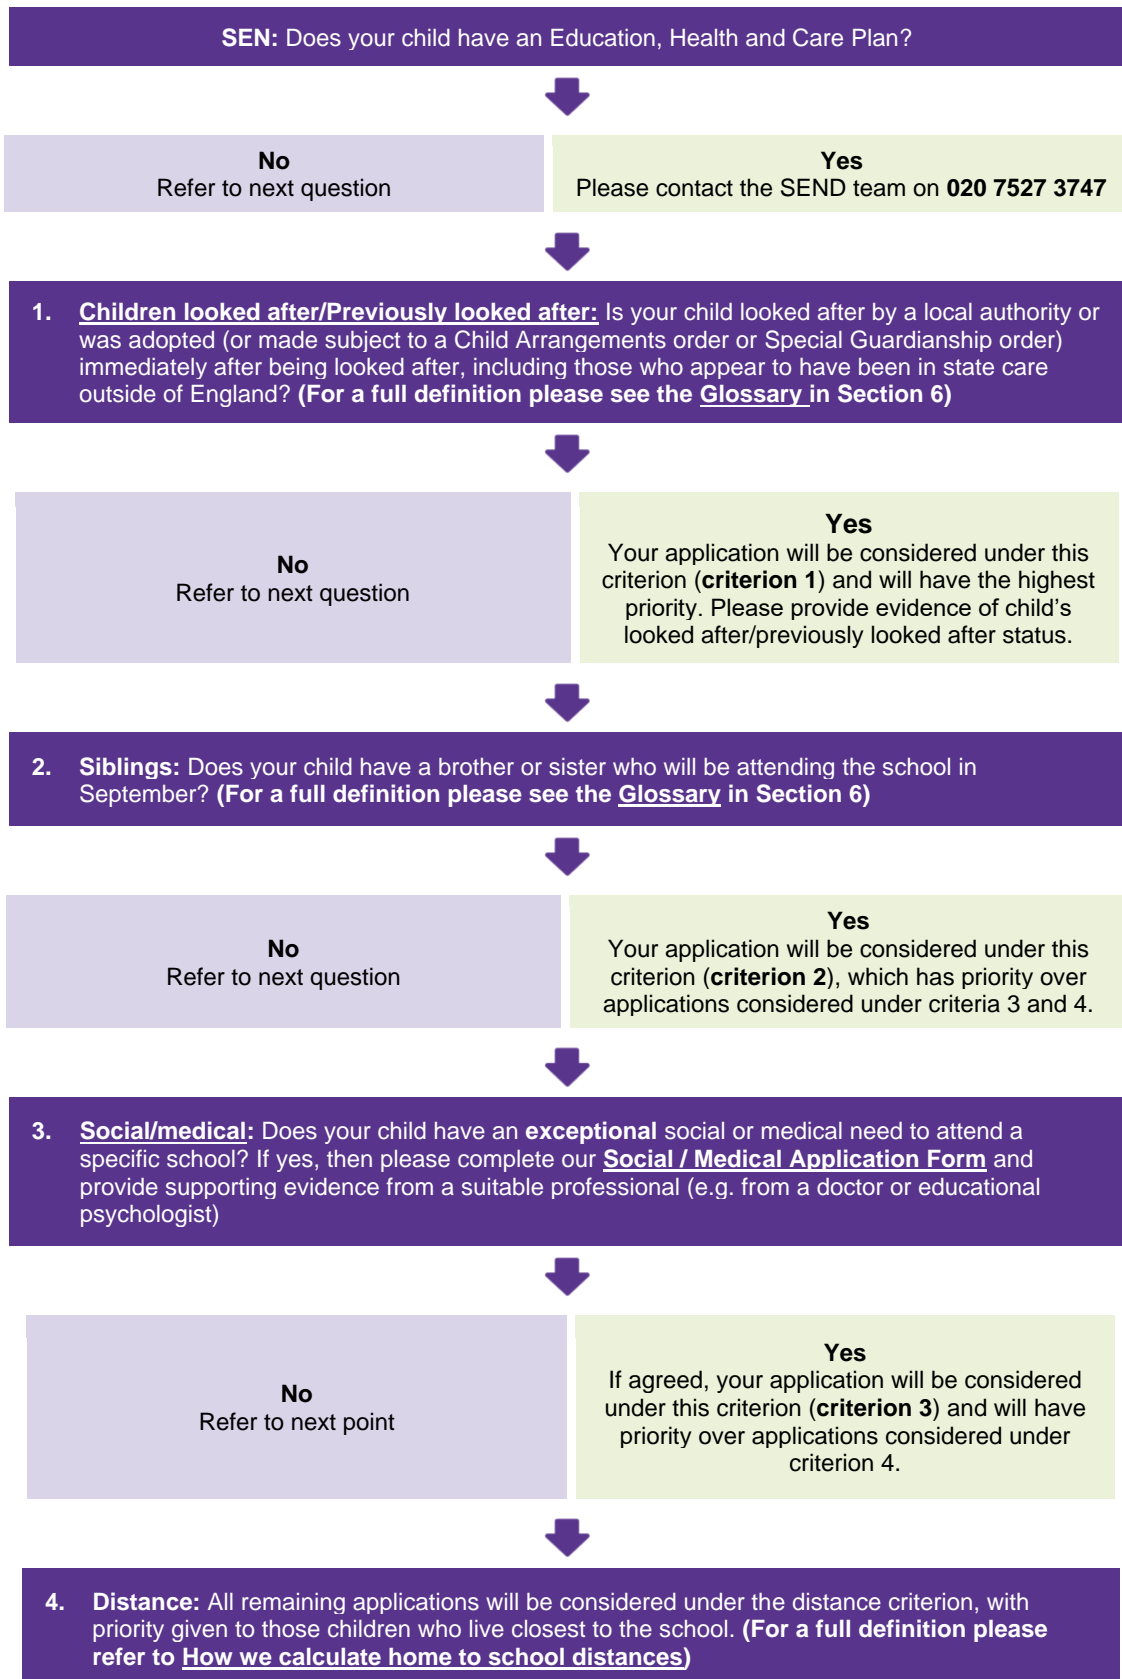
SEN: Does your child have an Education, Health and Care Plan?

No
Refer to next question

Yes
Please contact the SEND team on 020 7527 3747

1. Children looked after/Previously looked after: Is your child looked after by a local authority or was adopted (or made subject to a Child Arrangements order or Special Guardianship order) immediately after being looked after, including those who appear to have been in state care outside of England? (For a full definition please see the Glossary in Section 6)

No
Refer to next question

Yes
Your application will be considered under this criterion (criterion 1) and will have the highest priority. Please provide evidence of child's looked after/previously looked after status.

2. Siblings: Does your child have a brother or sister who will be attending the school in September? (For a full definition please see the Glossary in Section 6)

No
Refer to next question

Yes
Your application will be considered under this criterion (criterion 2), which has priority over applications considered under criteria 3 and 4.

3. Social/medical: Does your child have an exceptional social or medical need to attend a specific school? If yes, then please complete our Social / Medical Application Form and provide supporting evidence from a suitable professional (e.g. from a doctor or educational psychologist)

No
Refer to next point

Yes
If agreed, your application will be considered under this criterion (criterion 3) and will have priority over applications considered under criterion 4.

4. Distance: All remaining applications will be considered under the distance criterion, with priority given to those children who live closest to the school. (For a full definition please refer to How we calculate home to school distances)